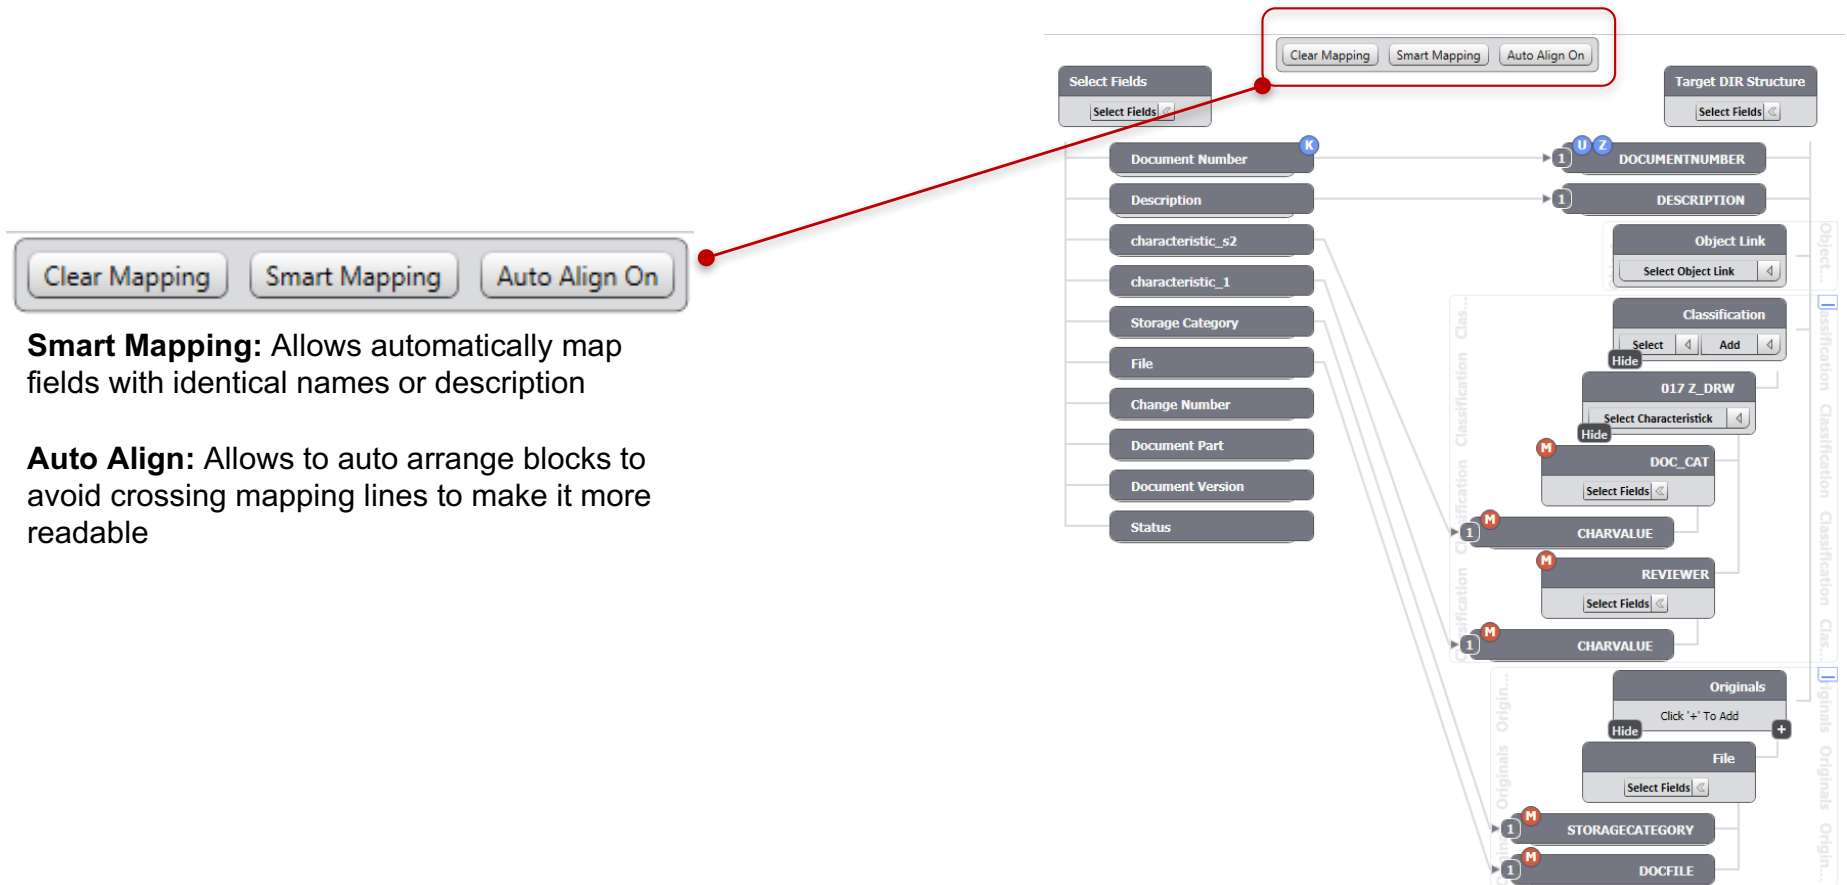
Clear Mapping Smart Mapping Auto Align On

Smart Mapping: Allows automatically map fields with identical names or description

Auto Align: Allows to auto arrange blocks to avoid crossing mapping lines to make it more readable

Clear Mapping Smart Mapping Auto Align On

Select Fields
Select Fields

Document Number K
Description
characteristic_s2
characteristic_1
Storage Category
File
Change Number
Document Part
Document Version
Status

Target DIR Structure
Select Fields

U Z 1 DOCUMENTNUMBER
1 DESCRIPTION

Object Link
Select Object Link

Classification
Select Add
Hide

017 Z_DRW
Select Characteristick
Hide

M DOC_CAT
Select Fields

1 M CHARVALUE

M REVIEWER
Select Fields

1 M CHARVALUE

Originals
Click '+' To Add
Hide +

File
Select Fields

1 M STORAGECATEGORY
1 M DOCFILE

Object... Classification Classification Classification Clas... Originals Originals Origin... Clas... Classification Classification Classification Origin... Originals